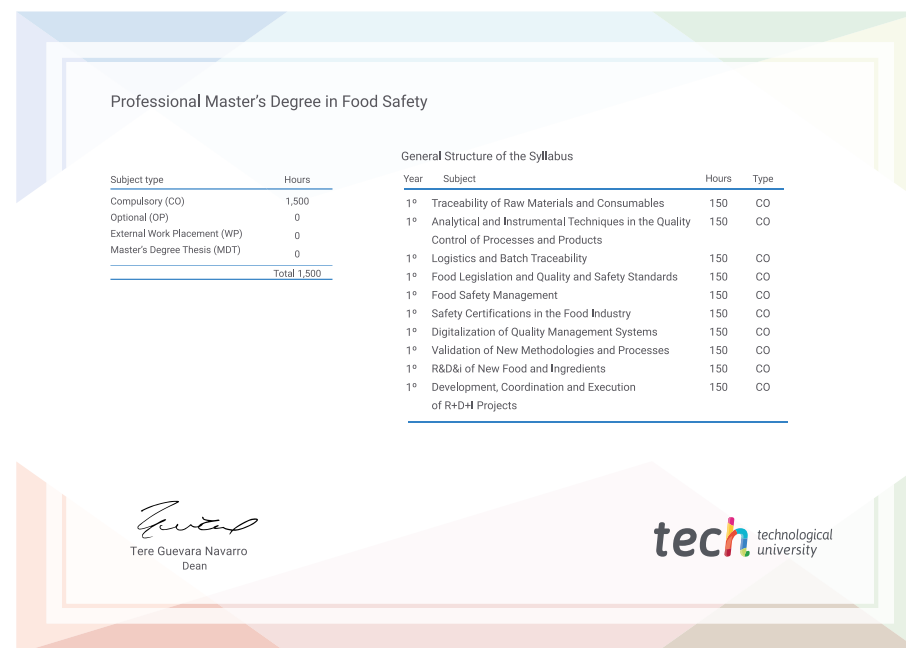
Professional Master's Degree in Food Safety

| Subject type | Hours |
|---|---|
| Compulsory (CO) | 1,500 |
| Optional (OP) | 0 |
| External Work Placement (WP) | 0 |
| Master's Degree Thesis (MDT) | 0 |
| | Total 1,500 |

General Structure of the Syllabus

| Year | Subject | Hours | Type |
|---|---|---|---|
| 1º | Traceability of Raw Materials and Consumables | 150 | CO |
| 1º | Analytical and Instrumental Techniques in the Quality Control of Processes and Products | 150 | CO |
| 1º | Logistics and Batch Traceability | 150 | CO |
| 1º | Food Legislation and Quality and Safety Standards | 150 | CO |
| 1º | Food Safety Management | 150 | CO |
| 1º | Safety Certifications in the Food Industry | 150 | CO |
| 1º | Digitalization of Quality Management Systems | 150 | CO |
| 1º | Validation of New Methodologies and Processes | 150 | CO |
| 1º | R&D&i of New Food and Ingredients | 150 | CO |
| 1º | Development, Coordination and Execution of R+D+I Projects | 150 | CO |

Tere Guevara Navarro
Dean

tech technological university